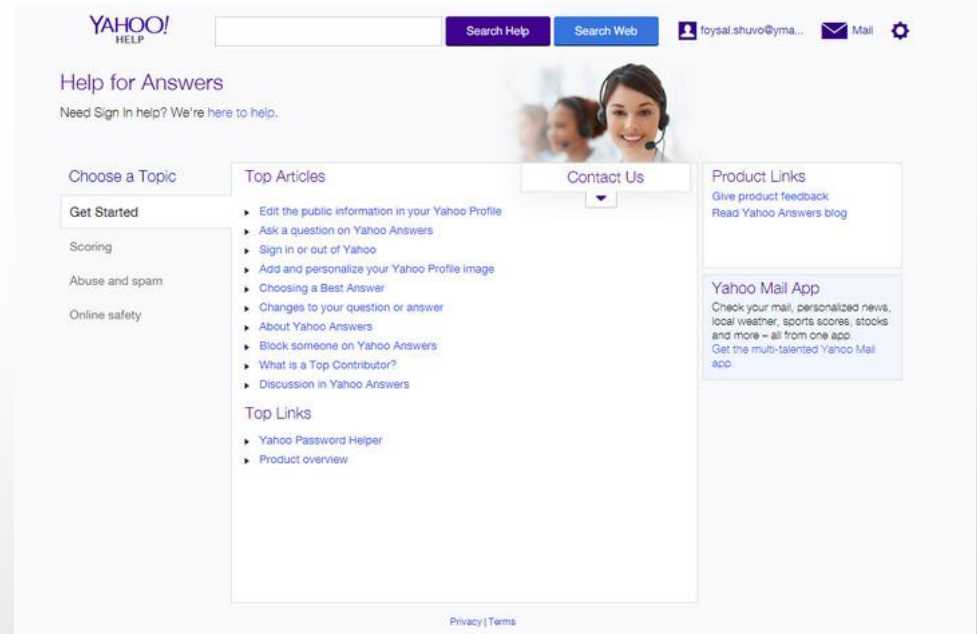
YAHOO!
HELP

Search Help Search Web foysal.shuvo@yma... Mail

Help for Answers

Need Sign In help? We're here to help.

Contact Us

Choose a Topic

Get Started

Scoring

Abuse and spam

Online safety

Top Articles

- Edit the public information in your Yahoo Profile
- Ask a question on Yahoo Answers
- Sign in or out of Yahoo
- Add and personalize your Yahoo Profile image
- Choosing a Best Answer
- Changes to your question or answer
- About Yahoo Answers
- Block someone on Yahoo Answers
- What is a Top Contributor?
- Discussion in Yahoo Answers

Top Links

- Yahoo Password Helper
- Product overview

Product Links

Give product feedback
Read Yahoo Answers blog

Yahoo Mail App

Check your mail, personalized news, local weather, sports scores, stocks and more – all from one app.
Get the multi-talented Yahoo Mail app.

Privacy | Terms